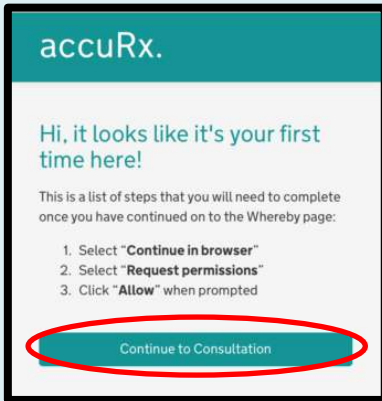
accuRx.

Hi, it looks like it's your first time here!

This is a list of steps that you will need to complete once you have continued on to the Whereby page:

1. Select "**Continue in browser**"
2. Select "**Request permissions**"
3. Click "**Allow**" when prompted

Continue to Consultation